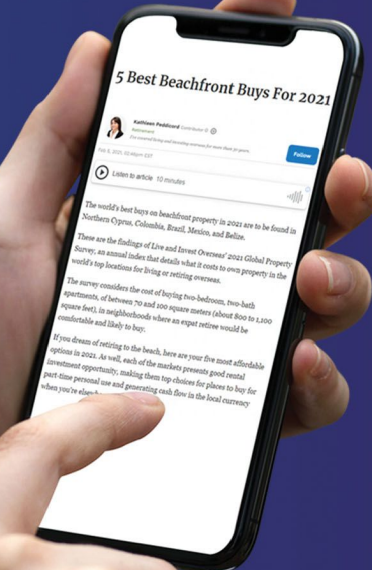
5 Best Beachfront Buys For 2021

Kathleen Peddicord Contributor
Retirement
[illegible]

Feb 3, 2021, 10:46pm EST

Follow

Listen to article 10 minutes

The world's best buys on beachfront property in 2021 are to be found in Northern Cyprus, Colombia, Brazil, Mexico, and Belize.

These are the findings of Live and Invest Overseas' 2021 Global Property Survey, an annual index that details what it costs to own property in the world's top locations for living or retiring overseas.

The survey considers the cost of buying two-bedroom, two-bath apartments, of between 70 and 100 square meters (about 800 to 1,100 square feet), in neighborhoods where an expat retiree would be comfortable and likely to buy.

If you dream of retiring to the beach, here are your five most affordable options in 2021. As well, each of the markets presents good rental investment opportunity, making them top choices for places to buy for part-time personal use and generating cash flow in the local currency when you're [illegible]